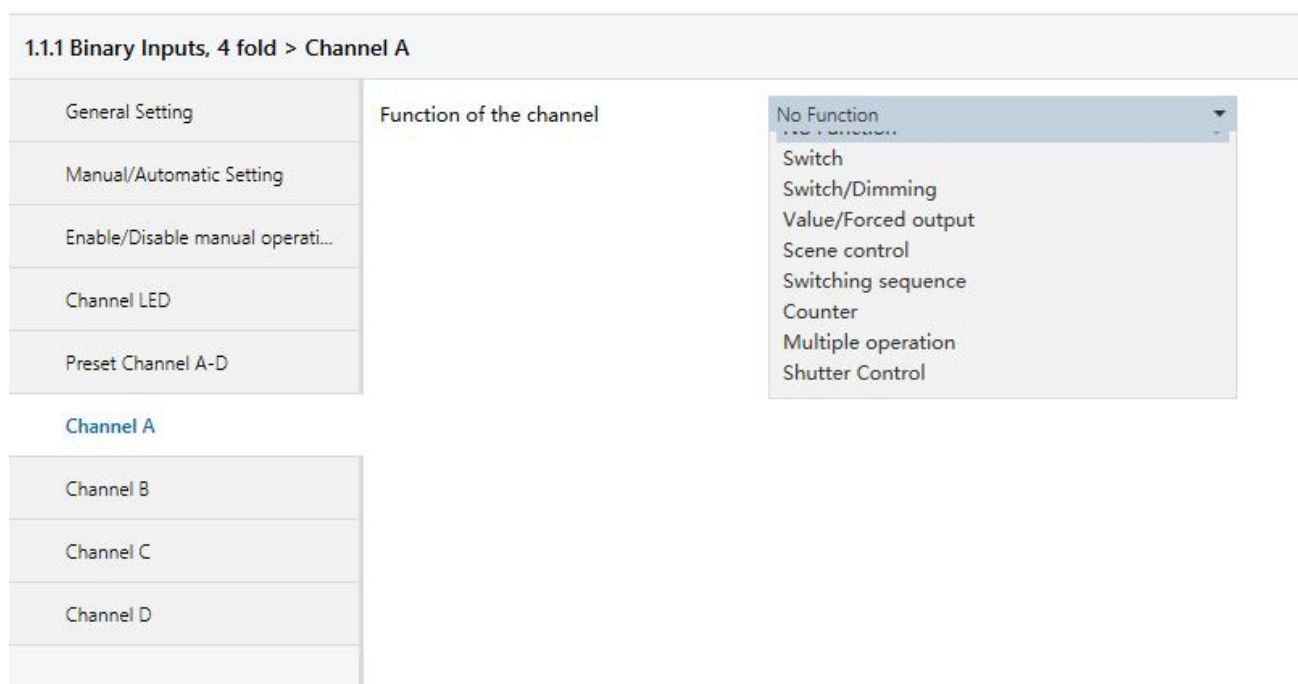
1.1.1 Binary Inputs, 4 fold > Channel A

General Setting

Manual/Automatic Setting

Enable/Disable manual operati...

Channel LED

Preset Channel A-D

Channel A

Channel B

Channel C

Channel D

Function of the channel

No Function

Switch
Switch/Dimming
Value/Forced output
Scene control
Switching sequence
Counter
Multiple operation
Shutter Control